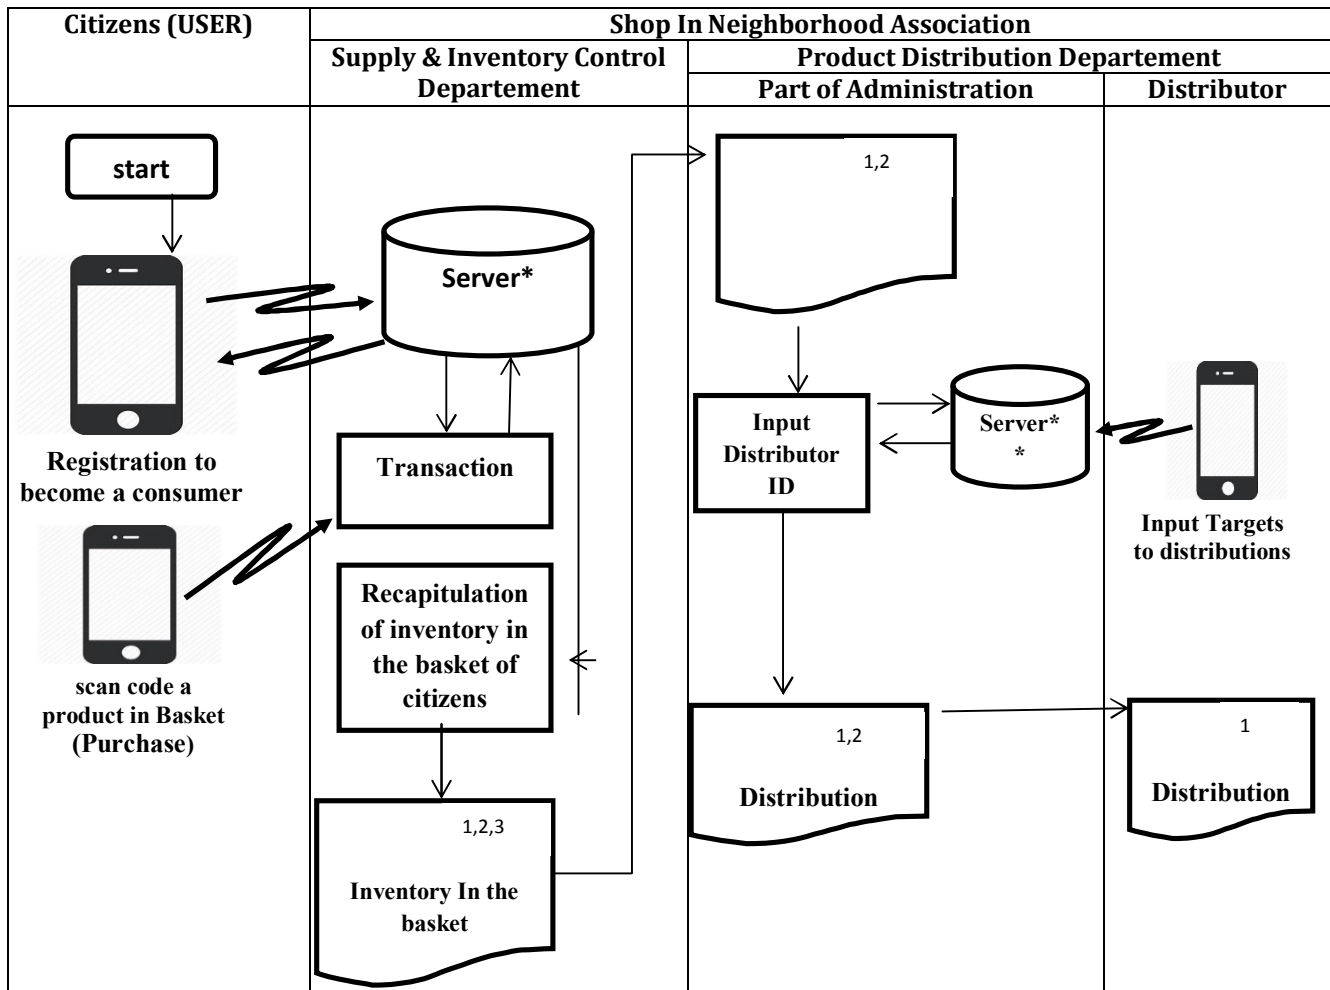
| Citizens (USER) | Shop In Neighborhood Association | | |
|---|---|---|---|
| | Supply & Inventory Control Departement | Product Distribution Departement | |
| | | Part of Administration | Distributor |

start

Server*

1,2

Registration to become a consumer

Transaction

Input Distributor ID

Server* *

Input Targets to distributions

scan code a product in Basket (Purchase)

Recapitulation of inventory in the basket of citizens

1,2

Distribution

1

Distribution

1,2,3

Inventory In the basket